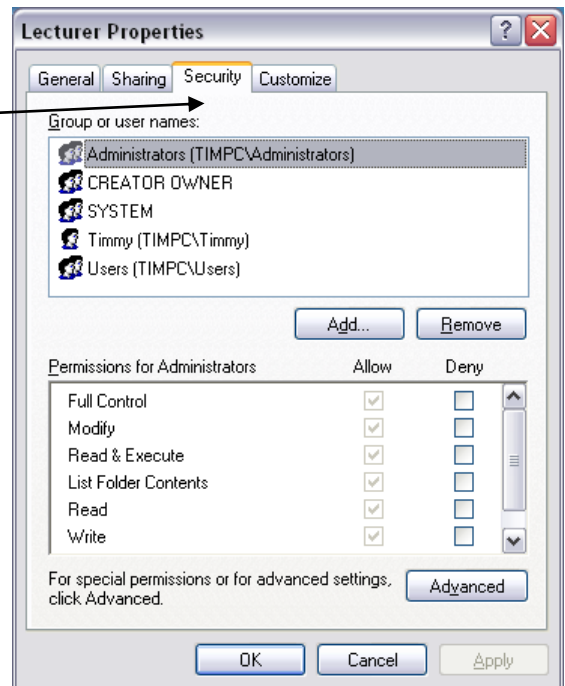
Lecturer Properties

General | Sharing | Security | Customize

Group or user names:

Administrators (TIMPC\Administrators)
CREATOR OWNER
SYSTEM
Timmy (TIMPC\Timmy)
Users (TIMPC\Users)

Add... | Remove

| Permissions for Administrators | Allow | Deny |
|---|---|---|
| Full Control | ☑ | ☐ |
| Modify | ☑ | ☐ |
| Read & Execute | ☑ | ☐ |
| List Folder Contents | ☑ | ☐ |
| Read | ☑ | ☐ |
| Write | ☑ | ☐ |

For special permissions or for advanced settings, click Advanced.

Advanced

OK | Cancel | Apply